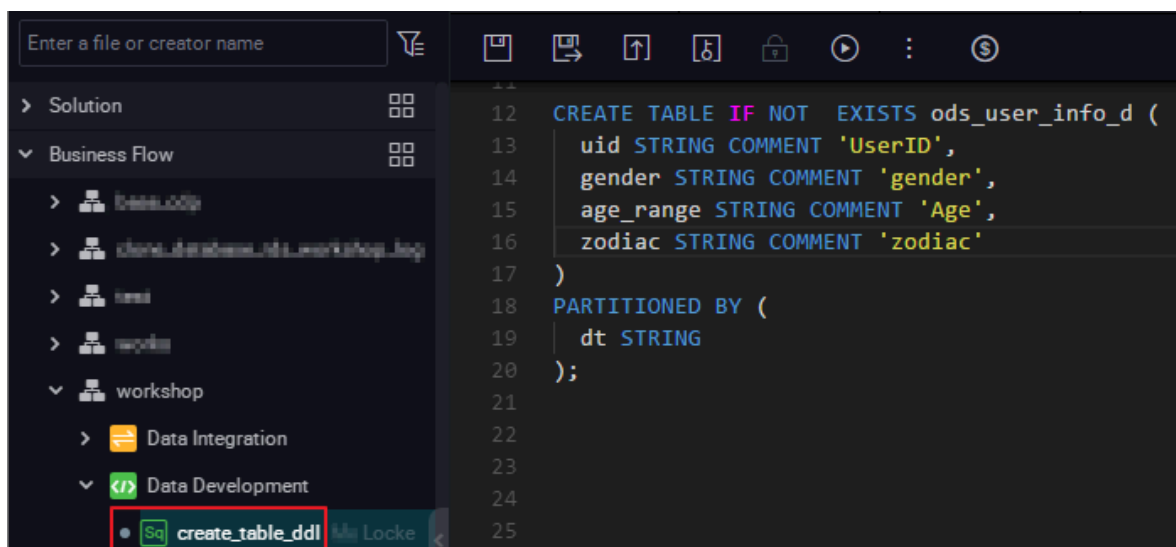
Enter a file or creator name

Solution

Business Flow

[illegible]

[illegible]

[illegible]

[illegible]

workshop

Data Integration

Data Development

Sq create_table_ddl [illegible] Locke

12 CREATE TABLE IF NOT EXISTS ods_user_info_d (
13 uid STRING COMMENT 'UserID',
14 gender STRING COMMENT 'gender',
15 age_range STRING COMMENT 'Age',
16 zodiac STRING COMMENT 'zodiac'
17 )
18 PARTITIONED BY (
19 dt STRING
20 );
21
22
23
24
25